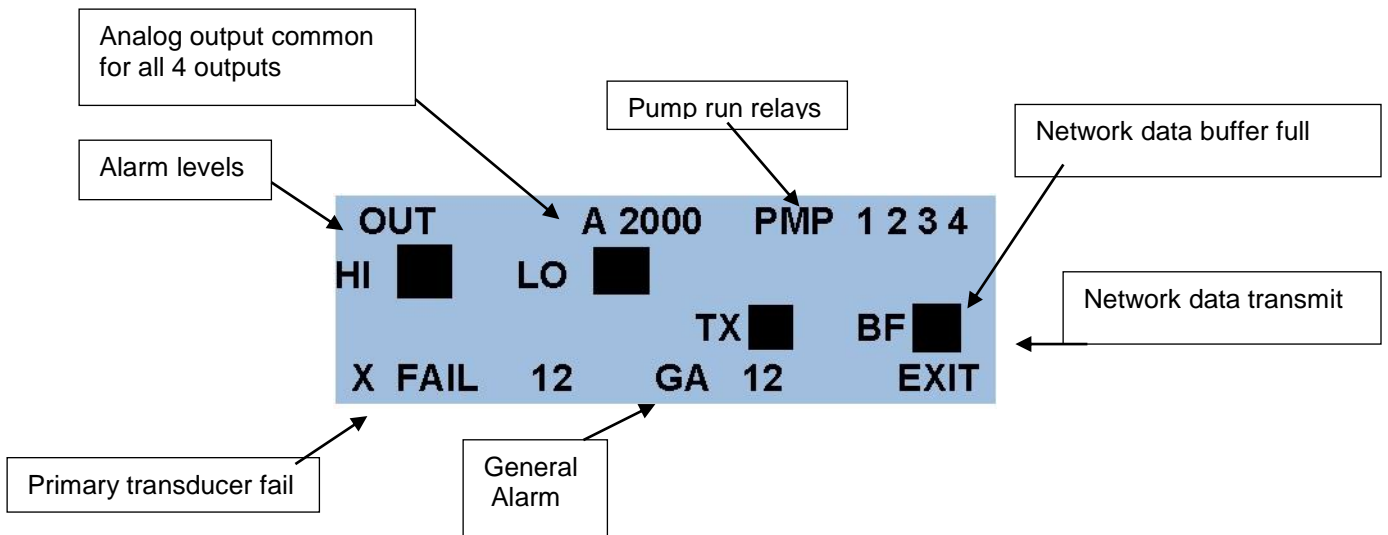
Analog output common for all 4 outputs

Pump run relays

Network data buffer full

Alarm levels

OUT A 2000 PMP 1 2 3 4

HI LO

TX BF

Network data transmit

X FAIL 12 GA 12 EXIT

Primary transducer fail

General Alarm